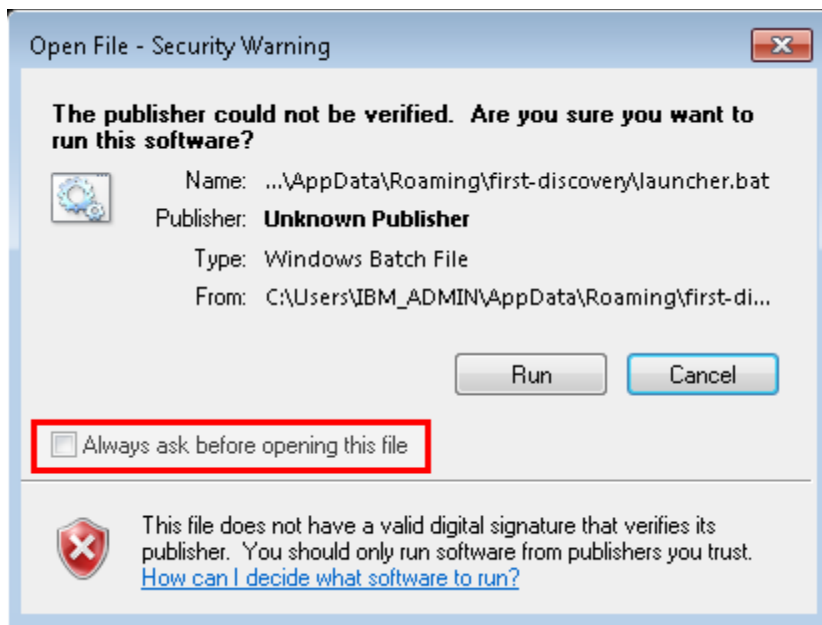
Open File - Security Warning

The publisher could not be verified. Are you sure you want to run this software?

Name: ...\AppData\Roaming\first-discovery\launcher.bat

Publisher: Unknown Publisher

Type: Windows Batch File

From: C:\Users\IBM_ADMIN\AppData\Roaming\first-di...

Run

Cancel

Always ask before opening this file

This file does not have a valid digital signature that verifies its publisher. You should only run software from publishers you trust.
How can I decide what software to run?